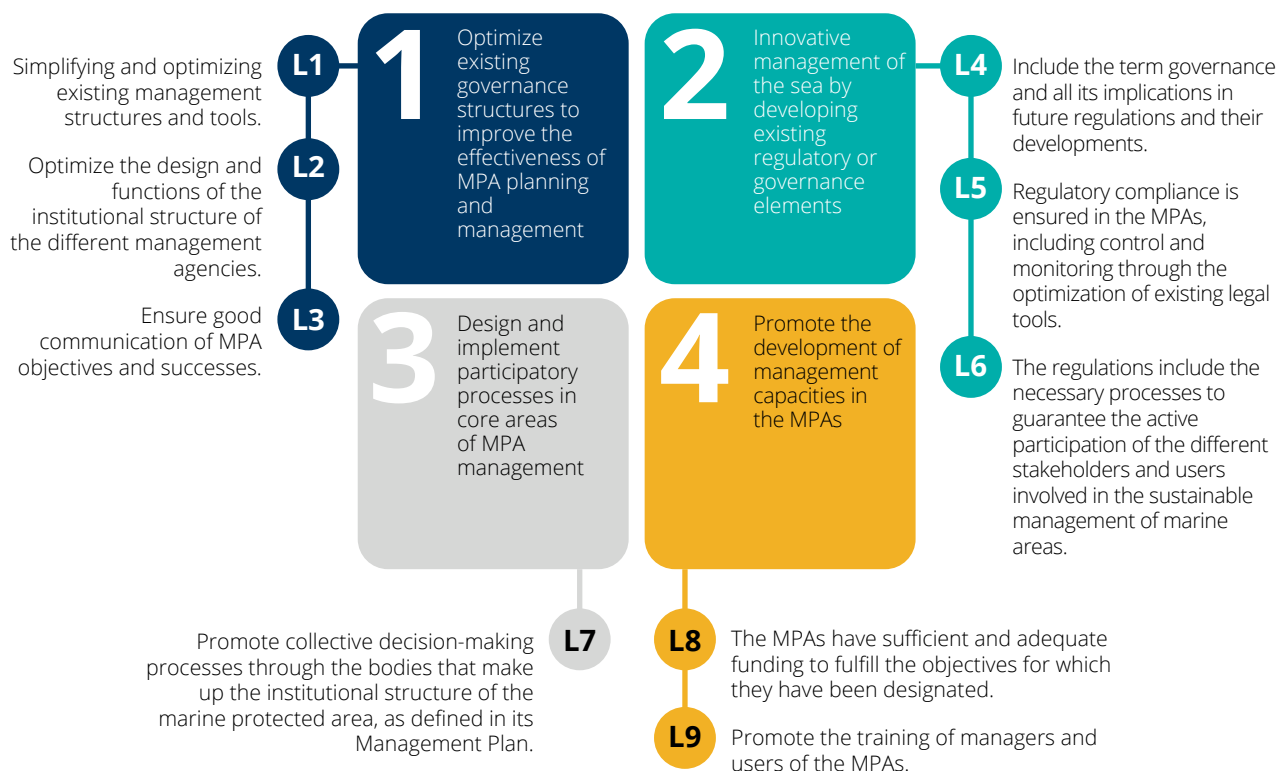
Simplifying and optimizing existing management structures and tools.

L1

Optimize the design and functions of the institutional structure of the different management agencies.

L2

Ensure good communication of MPA objectives and successes.

L3

1

Optimize existing governance structures to improve the effectiveness of MPA planning and management

2

Innovative management of the sea by developing existing regulatory or governance elements

L4

Include the term governance and all its implications in future regulations and their developments.

L5

Regulatory compliance is ensured in the MPAs, including control and monitoring through the optimization of existing legal tools.

L6

The regulations include the necessary processes to guarantee the active participation of the different stakeholders and users involved in the sustainable management of marine areas.

3

Design and implement participatory processes in core areas of MPA management

4

Promote the development of management capacities in the MPAs

Promote collective decision-making processes through the bodies that make up the institutional structure of the marine protected area, as defined in its Management Plan.

L7

L8

The MPAs have sufficient and adequate funding to fulfill the objectives for which they have been designated.

L9

Promote the training of managers and users of the MPAs.